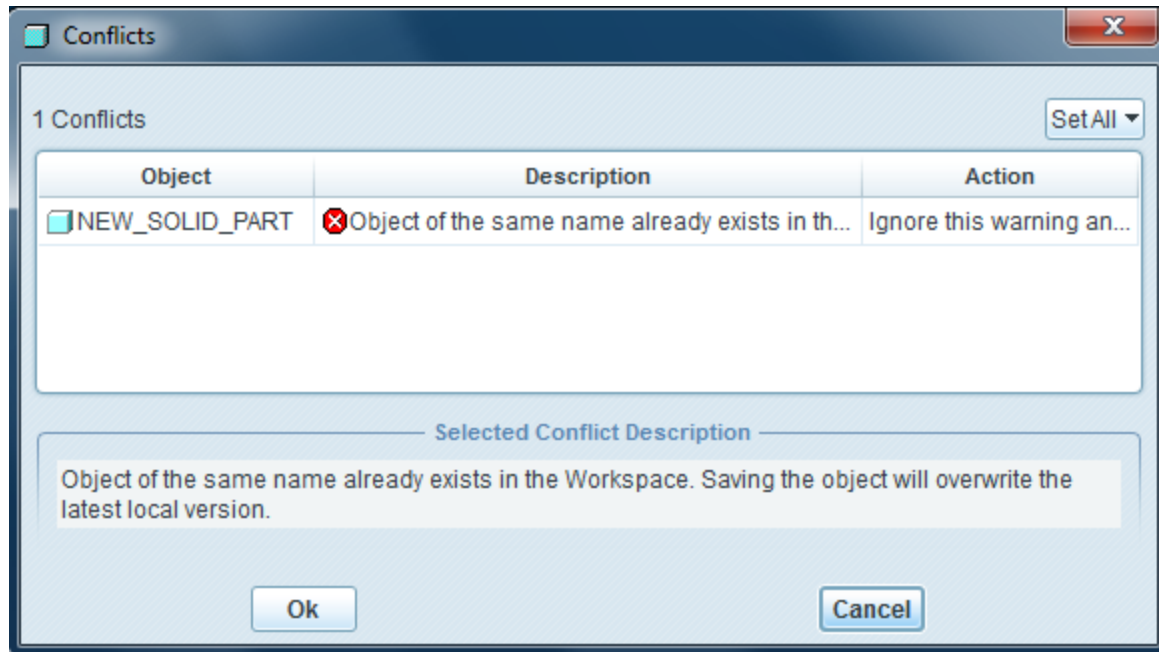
Conflicts

1 Conflicts

Set All

| Object | Description | Action |
|---|---|---|
| NEW_SOLID_PART | Object of the same name already exists in th... | Ignore this warning an... |

Selected Conflict Description

Object of the same name already exists in the Workspace. Saving the object will overwrite the latest local version.

Ok

Cancel